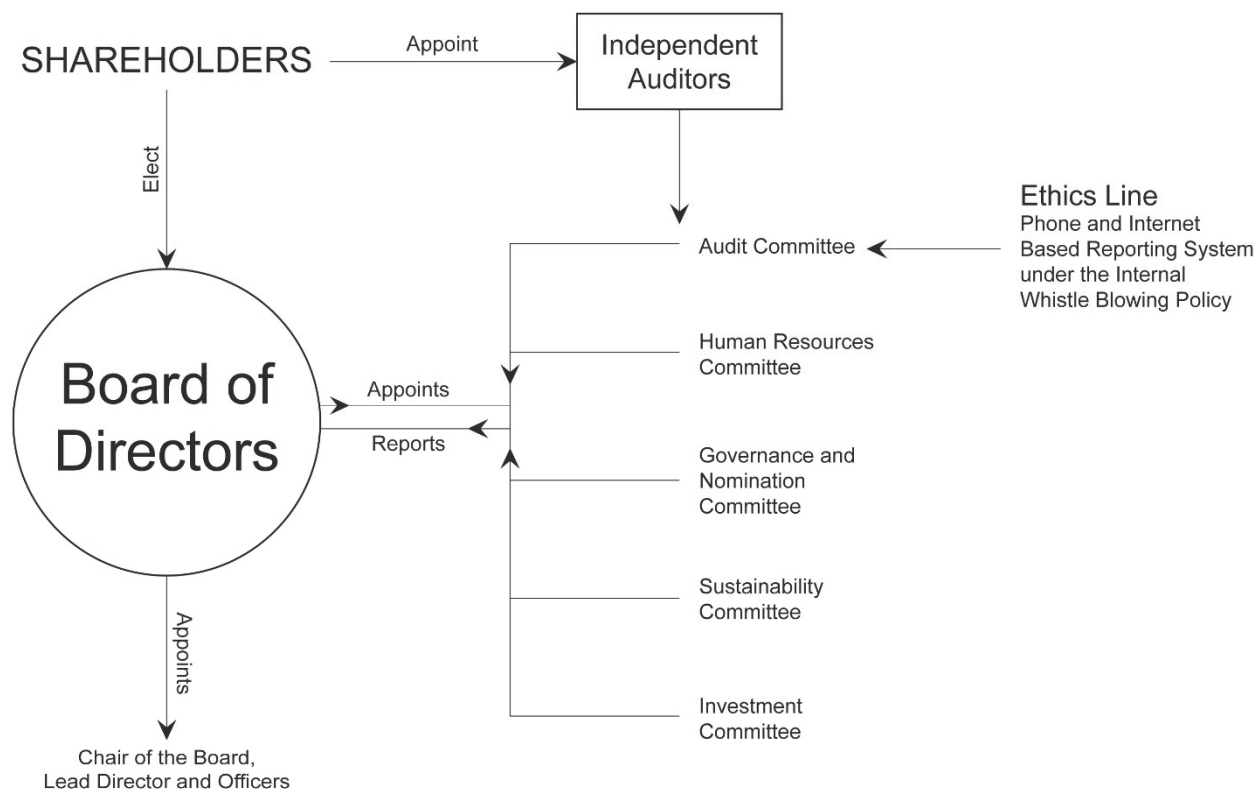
SHAREHOLDERS

Appoint

Independent Auditors

Elect

Ethics Line
Phone and Internet Based Reporting System under the Internal Whistle Blowing Policy

Audit Committee

Human Resources Committee

Board of Directors

Appoints

Reports

Governance and Nomination Committee

Sustainability Committee

Investment Committee

Appoints

Chair of the Board, Lead Director and Officers